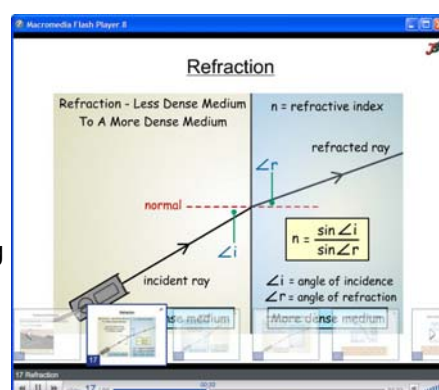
Macromedia Flash Player 8

Refraction

Refraction - Less Dense Medium To A More Dense Medium

n = refractive index

refracted ray

$\angle r$

normal

$\angle i$

$n = \frac{\sin\angle i}{\sin\angle r}$

incident ray

$\angle i$ = angle of incidence
$\angle r$ = angle of refraction

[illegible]se medium

More dense medium

17

17 Refraction

17